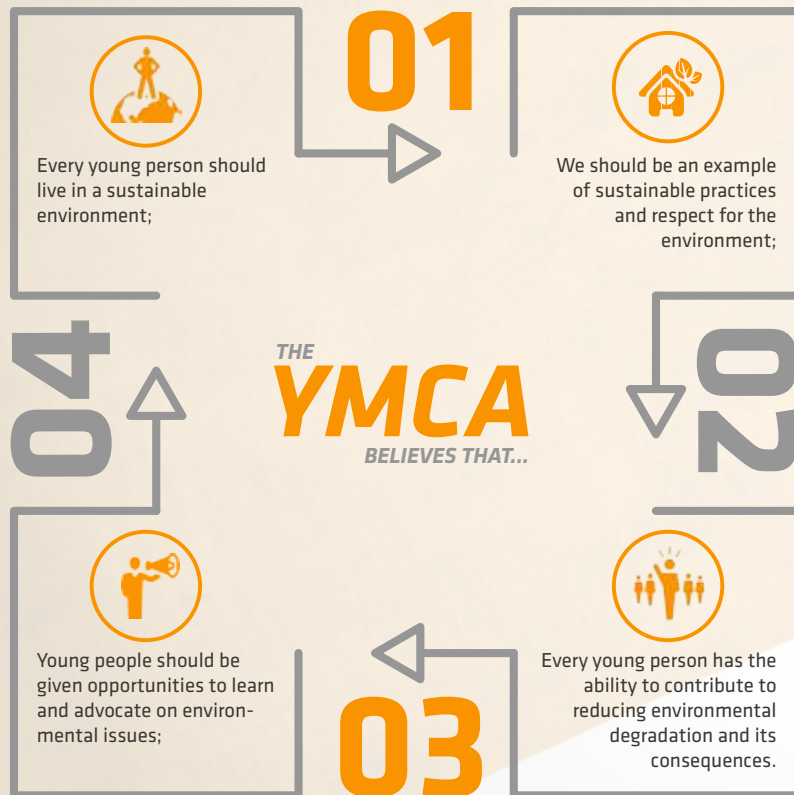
01

Every young person should live in a sustainable environment;

We should be an example of sustainable practices and respect for the environment;

04

THE
YMCA
BELIEVES THAT...

02

Young people should be given opportunities to learn and advocate on environmental issues;

Every young person has the ability to contribute to reducing environmental degradation and its consequences.

03